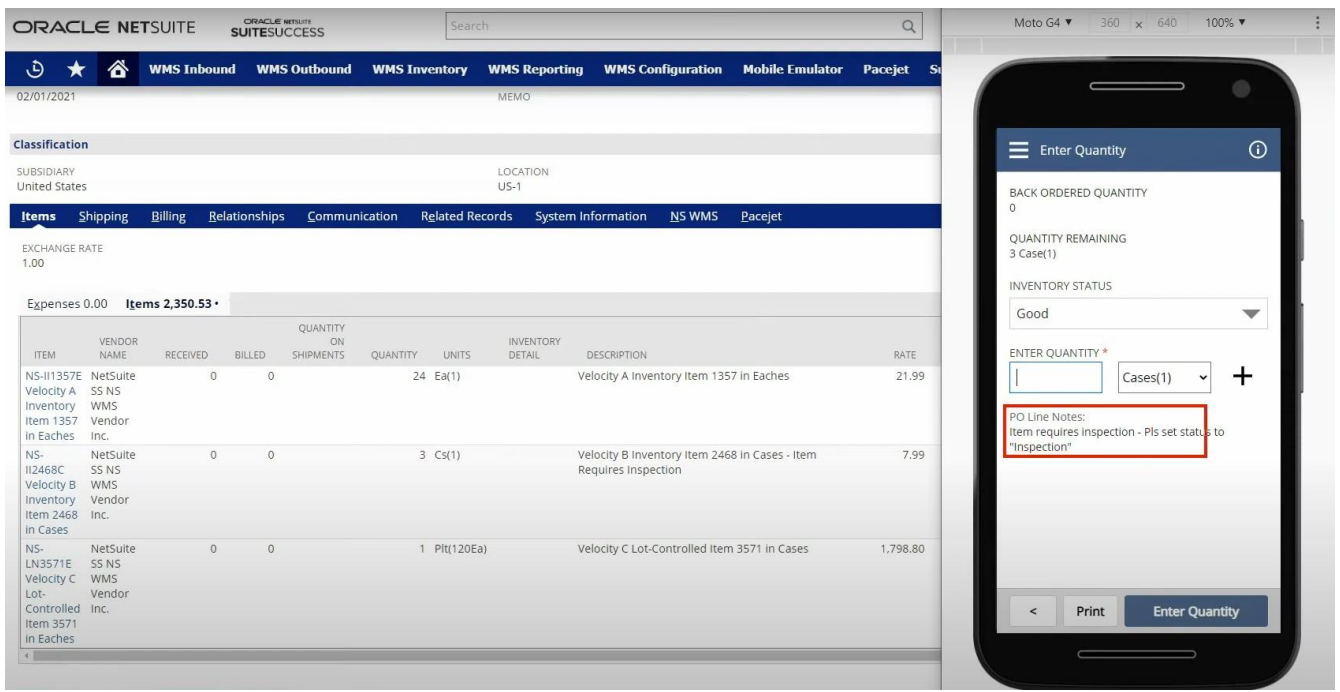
ORACLE NETSUITE ORACLE NETSUITE SUITESUCCESS Search

WMS Inbound WMS Outbound WMS Inventory WMS Reporting WMS Configuration Mobile Emulator Pacejet S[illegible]

02/01/2021 MEMO

Classification

SUBSIDIARY
United States

LOCATION
US-1

Items Shipping Billing Relationships Communication Related Records System Information NS WMS Pacejet

EXCHANGE RATE
1.00

Expenses 0.00 Items 2,350.53 •

| ITEM | VENDOR NAME | RECEIVED | BILLED | QUANTITY ON SHIPMENTS | QUANTITY | UNITS | INVENTORY DETAIL | DESCRIPTION | RATE |
|---|---|---|---|---|---|---|---|---|---|
| NS-II1357E Velocity A Inventory Item 1357 in Eaches | NetSuite SS NS WMS Vendor Inc. | 0 | 0 | | 24 | Ea(1) | | Velocity A Inventory Item 1357 in Eaches | 21.99 |
| NS-II2468C Velocity B Inventory Item 2468 in Cases | NetSuite SS NS WMS Vendor Inc. | 0 | 0 | | 3 | Cs(1) | | Velocity B Inventory Item 2468 in Cases - Item Requires Inspection | 7.99 |
| NS-LN3571E Velocity C Lot-Controlled Item 3571 in Eaches | NetSuite SS NS WMS Vendor Inc. | 0 | 0 | | 1 | Plt(120Ea) | | Velocity C Lot-Controlled Item 3571 in Cases | 1,798.80 |

Moto G4 ▾ 360 x 640 100% ▾

Enter Quantity

BACK ORDERED QUANTITY
0

QUANTITY REMAINING
3 Case(1)

INVENTORY STATUS
Good

ENTER QUANTITY *
Cases(1) +

PO Line Notes:
Item requires inspection - Pls set status to "Inspection"

< Print Enter Quantity